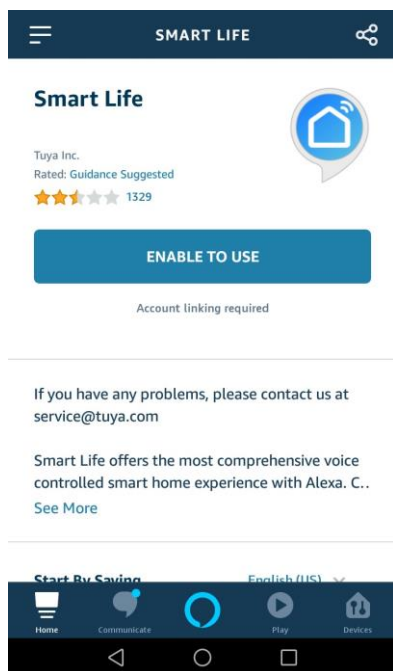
SMART LIFE

Smart Life

Tuya Inc.
Rated: Guidance Suggested
1329

ENABLE TO USE

Account linking required

If you have any problems, please contact us at service@tuya.com

Smart Life offers the most comprehensive voice controlled smart home experience with Alexa. C..
See More

Start By Saying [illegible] English (US)

Home Communicate Play Devices